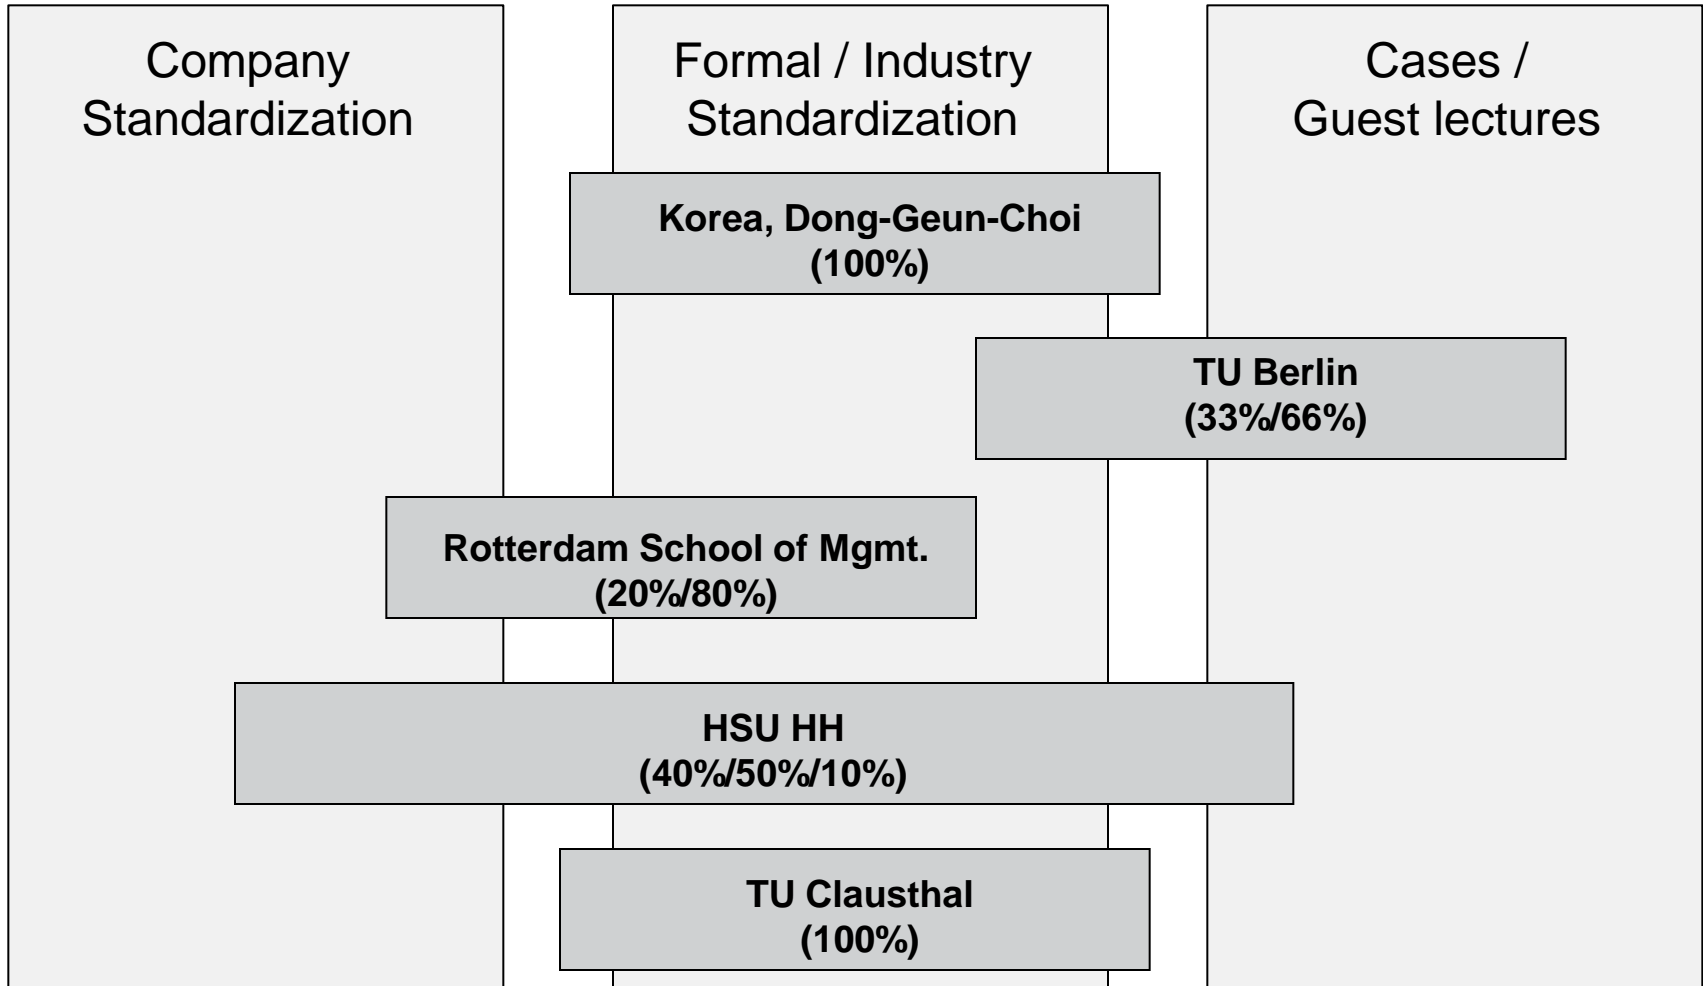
Company Standardization

Formal / Industry Standardization

Cases / Guest lectures

Korea, Dong-Geun-Choi (100%)

TU Berlin (33%/66%)

Rotterdam School of Mgmt. (20%/80%)

HSU HH (40%/50%/10%)

TU Clausthal (100%)